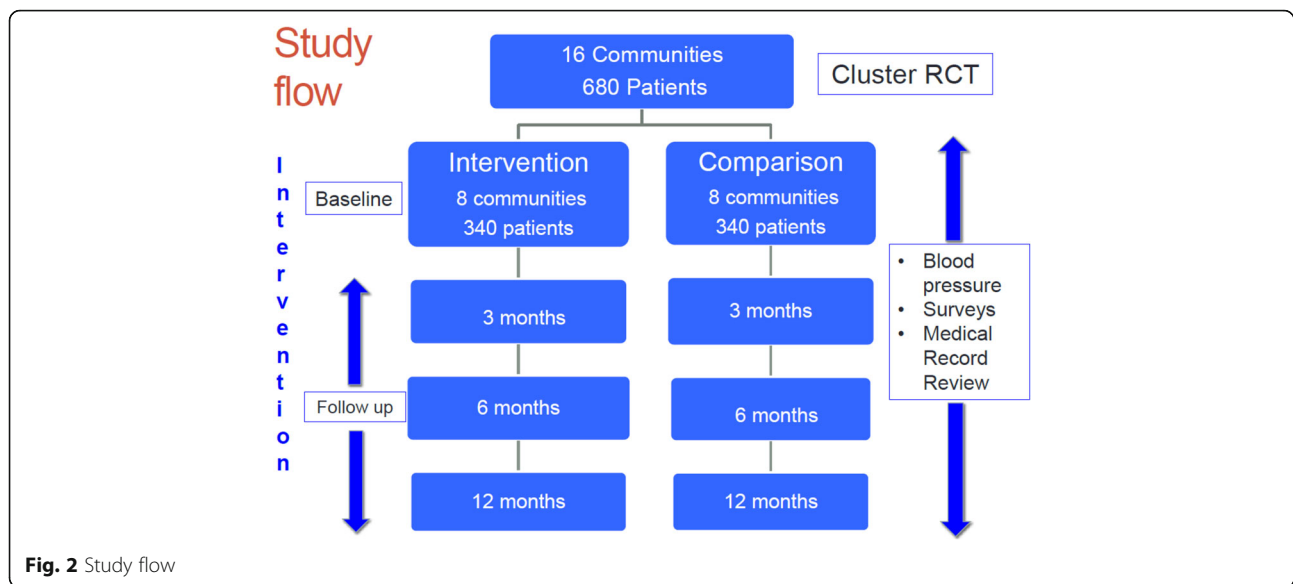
Study flow

16 Communities
680 Patients

Cluster RCT

Intervention

Baseline

Intervention
8 communities
340 patients

Comparison
8 communities
340 patients

3 months

3 months

Follow up

6 months

6 months

12 months

12 months

• Blood pressure
• Surveys
• Medical Record Review

**Fig. 2** Study flow